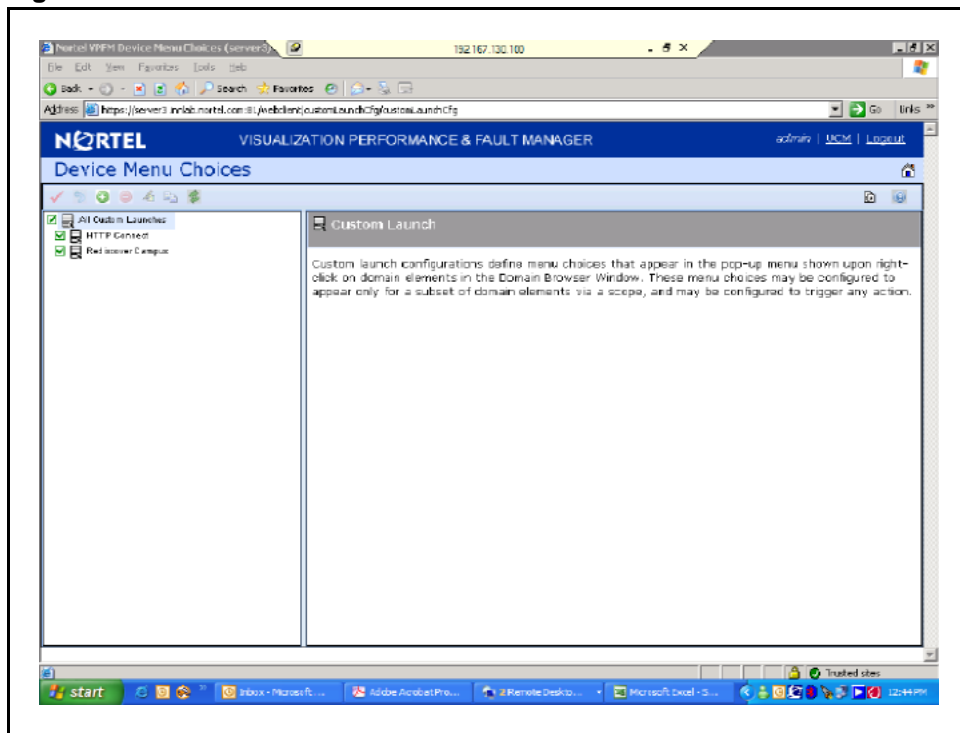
Nortel VPFM Device Menu Choices (server3)

192.167.130.100

File Edit View Favorites Tools Help

Back Search Favorites

Address https://server3.inclab.nortel.com:81/webclient/customLaunchCfg/customLaunchCfg

Go Links

NORTEL VISUALIZATION PERFORMANCE & FAULT MANAGER admin | UCM | Logout

Device Menu Choices

All Custom Launches
HTTP Connect
Redirect Campus

Custom Launch

Custom launch configurations define menu choices that appear in the pop-up menu shown upon right-click on domain elements in the Domain Browser Window. These menu choices may be configured to appear only for a subset of domain elements via a scope, and may be configured to trigger any action.

Trusted sites

start Inbox - Microsoft ... Adobe Acrobat Pro... 2 Remote Deskto... Microsoft Excel - S... 12:44 PM